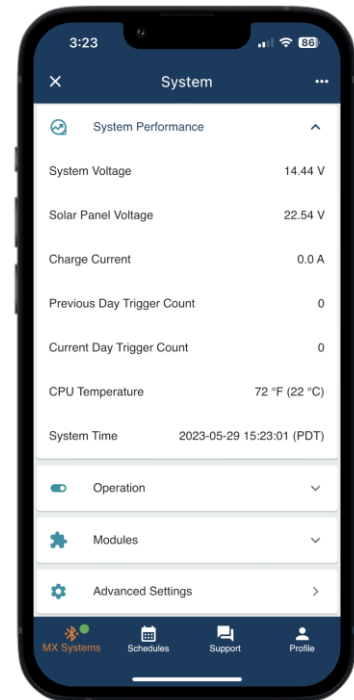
3:23

86

×

System

•••

System Performance

System Voltage 14.44 V

Solar Panel Voltage 22.54 V

Charge Current 0.0 A

Previous Day Trigger Count 0

Current Day Trigger Count 0

CPU Temperature 72 °F (22 °C)

System Time 2023-05-29 15:23:01 (PDT)

Operation

Modules

Advanced Settings

MX Systems

Schedules

Support

Profile